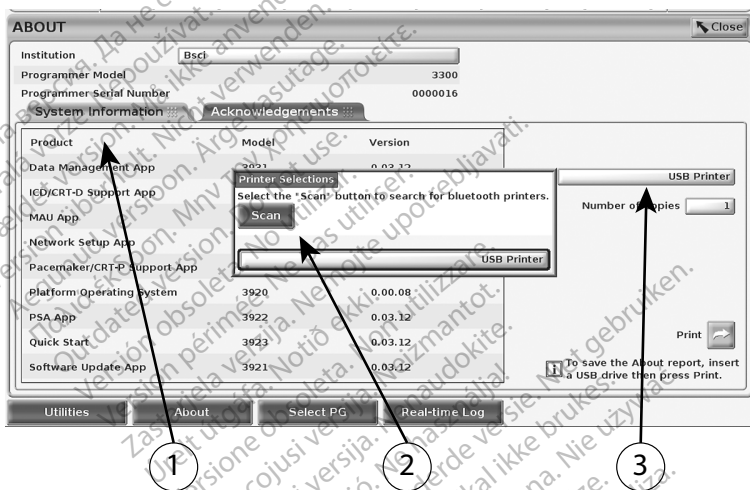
ABOUT

Close

Institution Bsci

Programmer Model 3300

Programmer Serial Number 0000016

System Information

Acknowledgements

| Product | Model | Version |
|---|---|---|
| Data Management App | 3931 | 0.03.12 |
| ICD/CRT-D Support App | | |
| MAU App | | |
| Network Setup App | | |
| Pacemaker/CRT-P Support App | | |
| Platform Operating System | 3920 | 0.00.08 |
| PSA App | 3922 | 0.03.12 |
| Quick Start | 3923 | 0.03.12 |
| Software Update App | 3921 | 0.03.12 |

Printer Selections

Select the "Scan" button to search for bluetooth printers.

Scan

USB Printer

USB Printer

Number of copies 1

Print

To save the About report, insert a USB drive then press Print.

Utilities

About

Select PG

Real-time Log

1

2

3